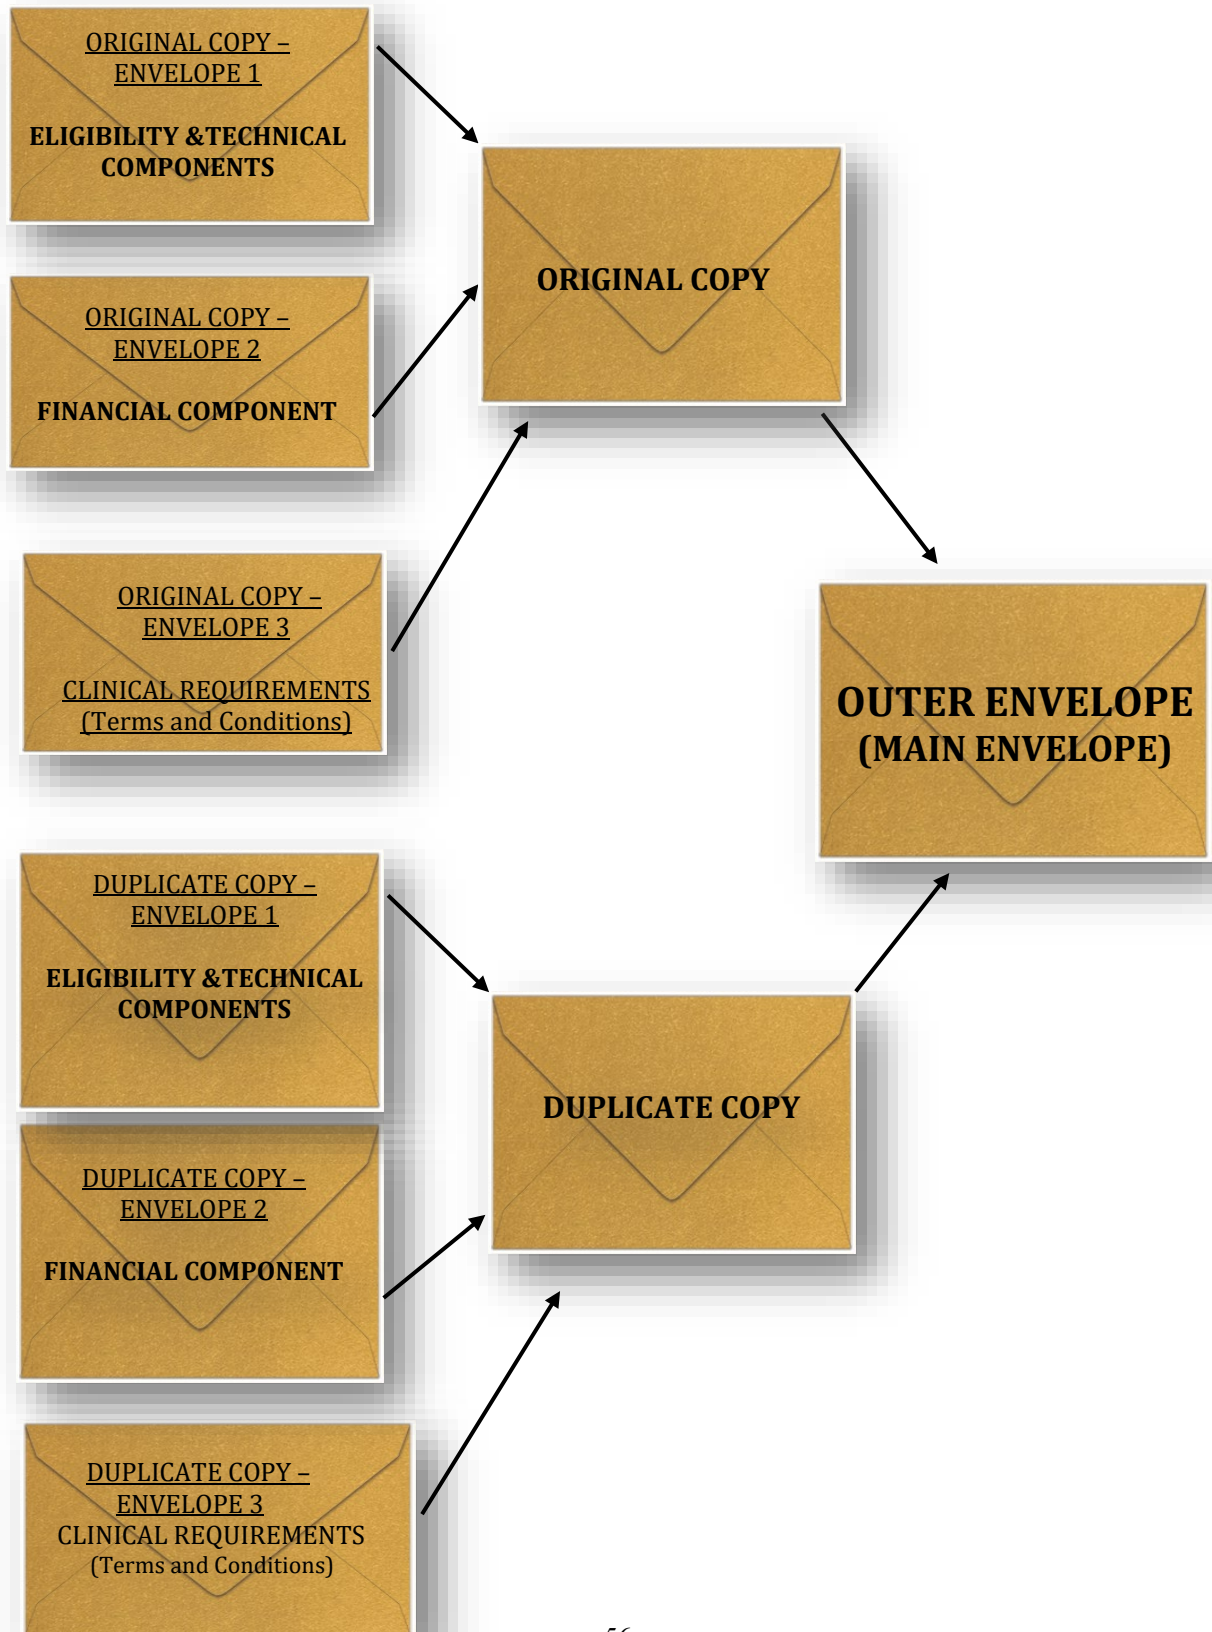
ORIGINAL COPY – ENVELOPE 1

ELIGIBILITY &TECHNICAL COMPONENTS

ORIGINAL COPY – ENVELOPE 2

FINANCIAL COMPONENT

ORIGINAL COPY – ENVELOPE 3

CLINICAL REQUIREMENTS (Terms and Conditions)

ORIGINAL COPY

OUTER ENVELOPE (MAIN ENVELOPE)

DUPLICATE COPY – ENVELOPE 1

ELIGIBILITY &TECHNICAL COMPONENTS

DUPLICATE COPY – ENVELOPE 2

FINANCIAL COMPONENT

DUPLICATE COPY

DUPLICATE COPY – ENVELOPE 3

CLINICAL REQUIREMENTS (Terms and Conditions)

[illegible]